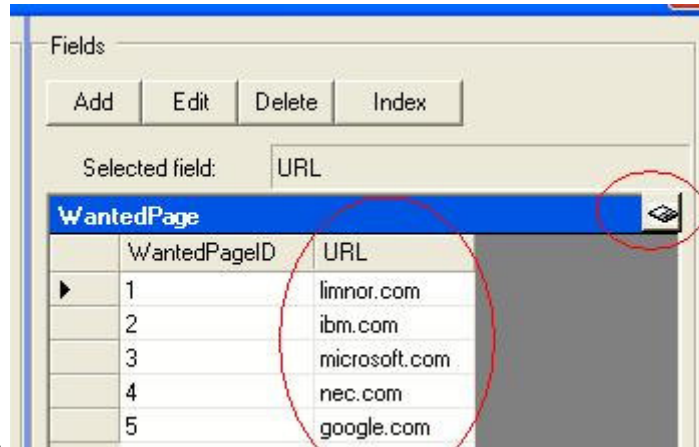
Fields

Add Edit Delete Index

Selected field: URL

WantedPage

| | WantedPageID | URL |
|---|---|---|
| ▶ | 1 | limnor.com |
| | 2 | ibm.com |
| | 3 | microsoft.com |
| | 4 | nec.com |
| | 5 | google.com |